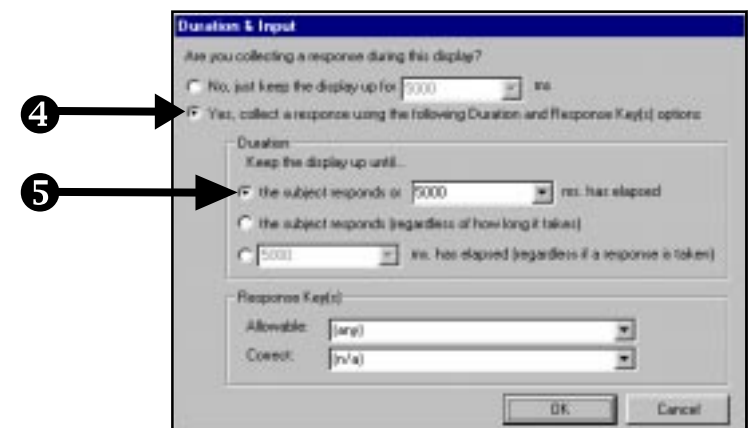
Duration & Input

Are you collecting a response during this display?

No, just keep the display up for 5000 ms

❹ Yes, collect a response using the following Duration and Response Key(s) options

Duration

Keep the display up until...

❺ the subject responds or 5000 ms. has elapsed

the subject responds (regardless of how long it takes)

5000 ms. has elapsed (regardless if a response is taken)

Response Key(s)

Allowable: (any)

Correct: (n/a)

OK

Cancel